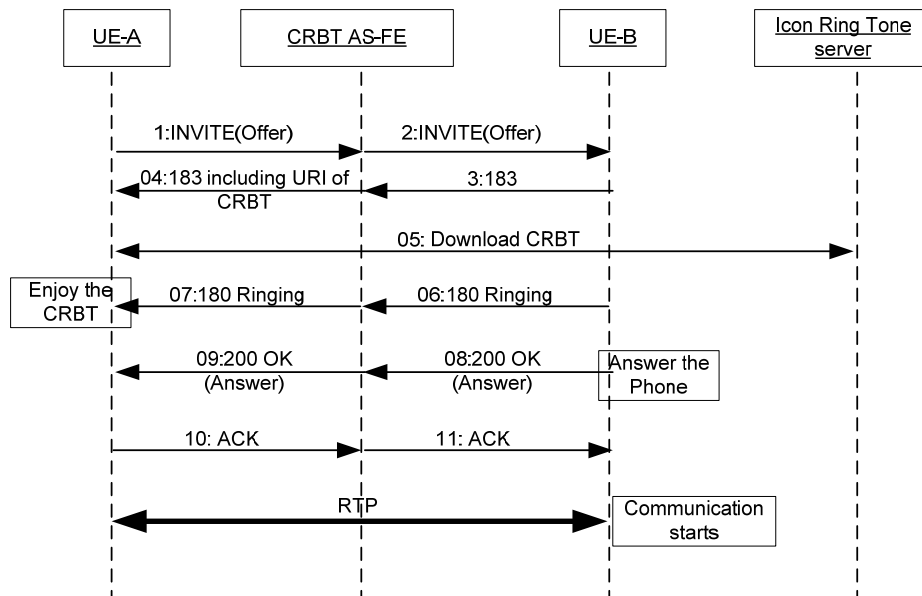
UE-A

CRBT AS-FE

UE-B

Icon Ring Tone server

1:INVITE(Offer)

2:INVITE(Offer)

04:183 including URI of CRBT

3:183

05: Download CRBT

Enjoy the CRBT

07:180 Ringing

06:180 Ringing

09:200 OK (Answer)

08:200 OK (Answer)

Answer the Phone

10: ACK

11: ACK

RTP

Communication starts